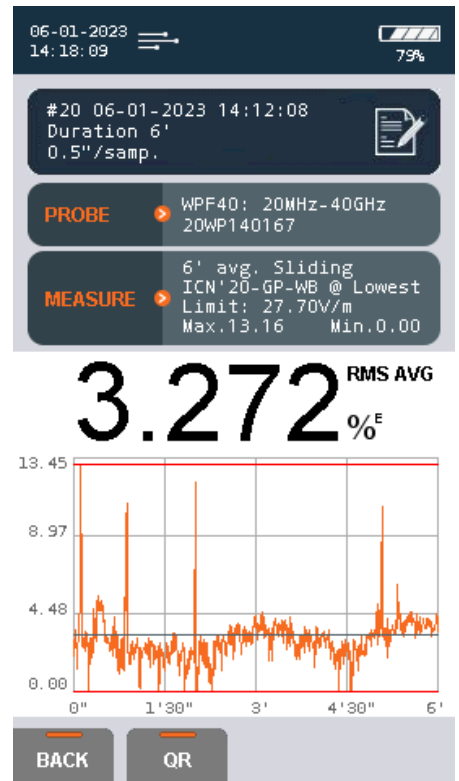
06-01-2023
14:18:09

79%

#20 06-01-2023 14:12:08
Duration 6'
0.5"/samp.

PROBE
WPF40: 20MHz-40GHz
20WP140167

MEASURE
6' avg. Sliding
ICN'20-GP-WB @ Lowest
Limit: 27.70V/m
Max.13.16 Min.0.00

3.272 RMS AVG
%$^E$

13.45
8.97
4.48
0.00
0"
1'30"
3'
4'30"
6'

BACK
QR